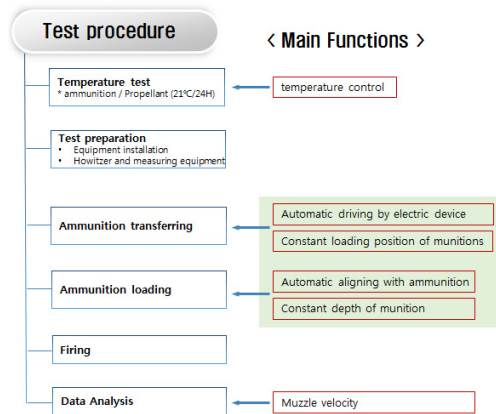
Test procedure

< Main Functions >

Temperature test
* ammunition / Propellant (21ºC/24H)

temperature control

Test preparation
• Equipment installation
• Howitzer and measuring equipment

Ammunition transferring

Automatic driving by electric device

Constant loading position of munitions

Ammunition loading

Automatic aligning with ammunition

Constant depth of munition

Firing

Data Analysis

Muzzle velocity